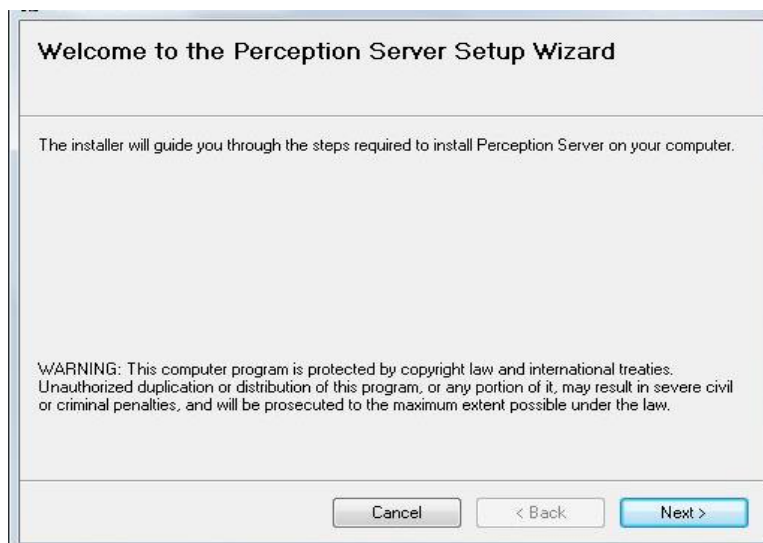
Welcome to the Perception Server Setup Wizard

The installer will guide you through the steps required to install Perception Server on your computer.

WARNING: This computer program is protected by copyright law and international treaties. Unauthorized duplication or distribution of this program, or any portion of it, may result in severe civil or criminal penalties, and will be prosecuted to the maximum extent possible under the law.

Cancel
< Back
Next >